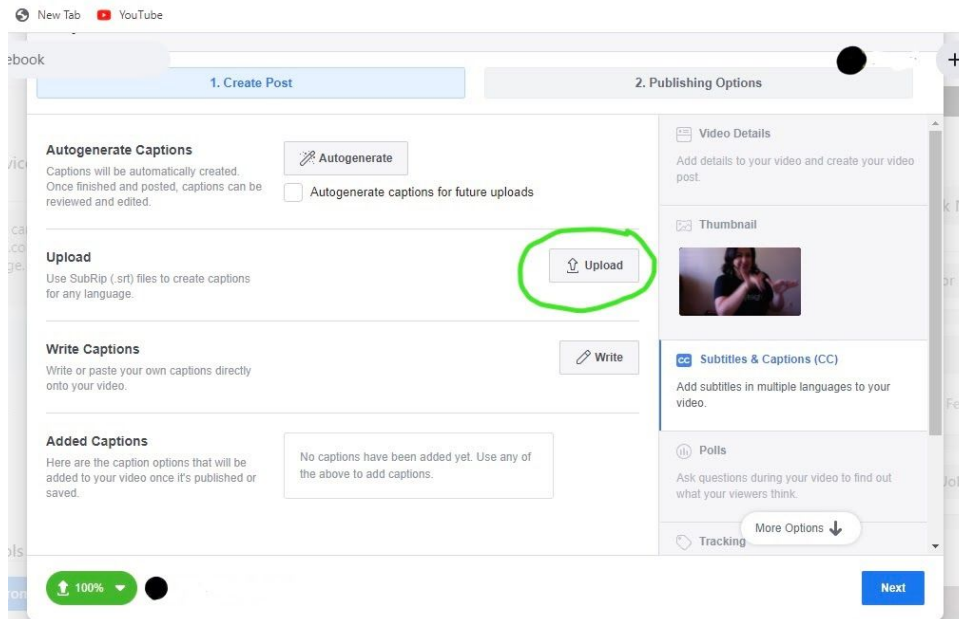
New Tab YouTube

ebook

+

1. Create Post

2. Publishing Options

Autogenerate Captions
Captions will be automatically created. Once finished and posted, captions can be reviewed and edited.

Autogenerate

Autogenerate captions for future uploads

Upload
Use SubRip (.srt) files to create captions for any language.

Upload

Write Captions
Write or paste your own captions directly onto your video.

Write

Added Captions
Here are the caption options that will be added to your video once it's published or saved.

No captions have been added yet. Use any of the above to add captions.

Video Details
Add details to your video and create your video post.

Thumbnail

CC Subtitles & Captions (CC)
Add subtitles in multiple languages to your video.

Polls
Ask questions during your video to find out what your viewers think.

More Options

Tracking

100%

Next